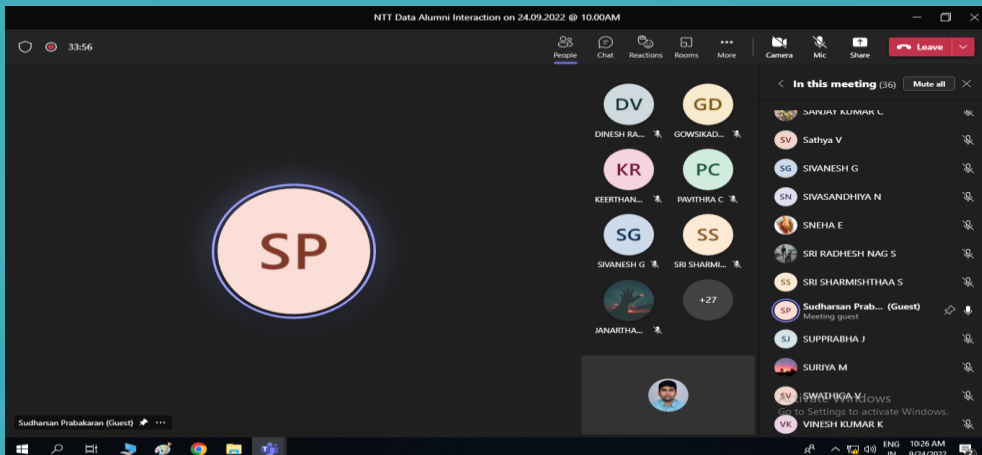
NTT Data Alumni Interaction on 24.09.2022 @ 10.00AM

33:56

People Chat Reactions Rooms More Camera Mic Share Leave

SP

DV
DINESH RA...

GD
GOWSIKAD...

KR
KEERTHAN...

PC
PAVITHRA C

SG
SIVANESH G

SS
SRI SHARMI...

JANARTHA...

+27

In this meeting (36) Mute all

SANJAY KUMAR C

SV Sathya V

SG SIVANESH G

SN SIVASANDHIYA N

SNEHA E

SRI RADHESH NAG S

SS SRI SHARMISHTHAA S

SP Sudharsan Prab... (Guest)
Meeting guest

SJ SUPPRABHA J

SURIYA M

SV SWATHIGA V

Activate Windows
Go to Settings to activate Windows.

VK VINESH KUMAR K

Sudharsan Prabakaran (Guest)

ENG IN 10:26 AM 9/24/2022